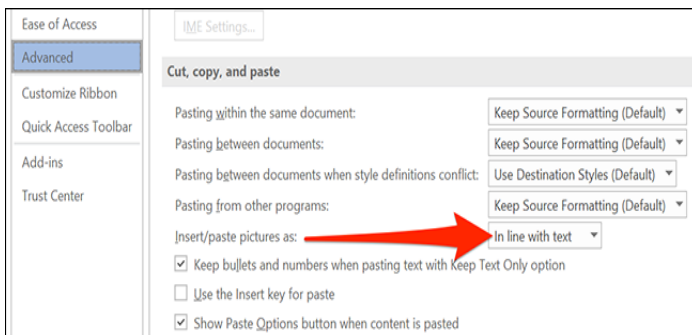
Ease of Access
Advanced
Customize Ribbon
Quick Access Toolbar
Add-ins
Trust Center

IME Settings...

Cut, copy, and paste

Pasting within the same document: Keep Source Formatting (Default)
Pasting between documents: Keep Source Formatting (Default)
Pasting between documents when style definitions conflict: Use Destination Styles (Default)
Pasting from other programs: Keep Source Formatting (Default)
Insert/paste pictures as: In line with text
Keep bullets and numbers when pasting text with Keep Text Only option
Use the Insert key for paste
Show Paste Options button when content is pasted